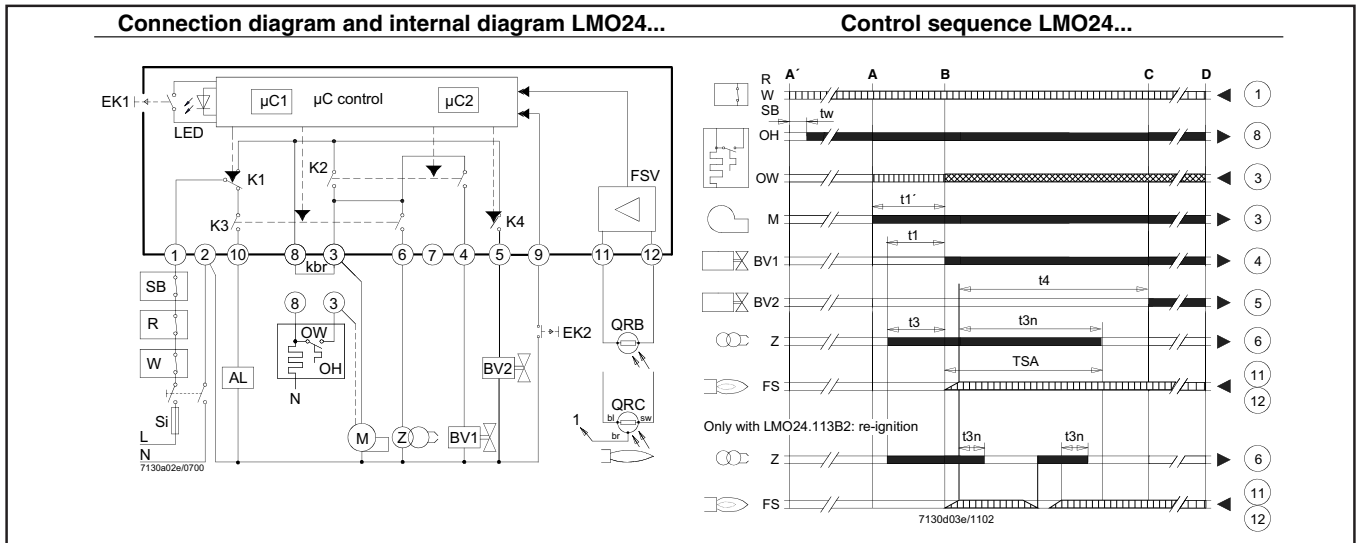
Connection diagram and internal diagram LMO24...

EK1
LED
µC1
µC control
µC2
K1
K2
FSV
K3
K4
1 2 10 8 3 6 7 4 5 9 11 12
kbr
SB
R
W
Si
L
N
AL
8
3
OW
OH
N
M
Z
BV1
BV2
EK2
QRB
QRC
bl
sw
br
1
7130a02e/0700

Control sequence LMO24...

R
W
SB
A´
A
B
C
D
tw
OH
OW
M
t1´
t1
BV1
BV2
t4
Z
t3
t3n
FS
TSA
1
8
3
3
4
5
6
11
12
Only with LMO24.113B2: re-ignition
t3n
t3n
Z
FS
6
11
12
7130d03e/1102